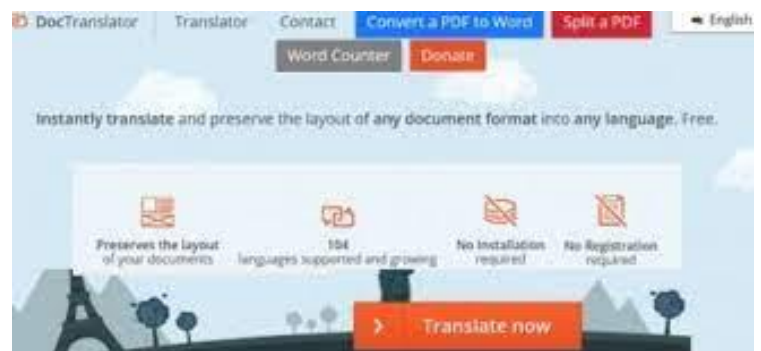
DocTranslator Translator Contact Convert a PDF to Word Split a PDF English

Word Counter Donate

Instantly translate and preserve the layout of any document format into any language. Free.

Preserves the layout of your documents

104 languages supported and growing

No Installation required

No Registration required

> Translate now